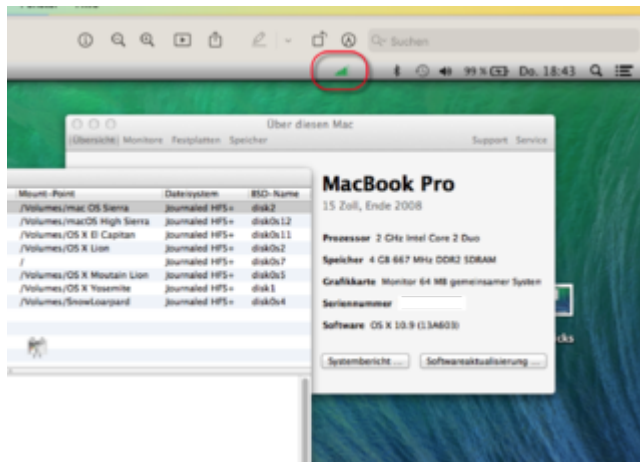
Suchen

99 % Do. 18:43

Über diesen Mac

Übersicht Monitore Festplatten Speicher Support Service

| Mount-Point | Dateisystem | BSD-Name |
|---|---|---|
| /Volumes/mac OS Sierra | Journaled HFS+ | disk2 |
| /Volumes/macOS High Sierra | Journaled HFS+ | disk0s12 |
| /Volumes/OS X El Capitan | Journaled HFS+ | disk0s11 |
| /Volumes/OS X Lion | Journaled HFS+ | disk0s2 |
| / | Journaled HFS+ | disk0s7 |
| /Volumes/OS X Moutain Lion | Journaled HFS+ | disk0s5 |
| /Volumes/OS X Yosemite | Journaled HFS+ | disk1 |
| /Volumes/SnowLeopard | Journaled HFS+ | disk0s4 |

MacBook Pro
15 Zoll, Ende 2008

Prozessor 2 GHz Intel Core 2 Duo
Speicher 4 GB 667 MHz DDR2 SDRAM
Grafikkarte Monitor 64 MB gemeinsamer Systen
Seriennummer
Software OS X 10.9 (13A603)

Systembericht ... Softwareaktualisierung ...

cks